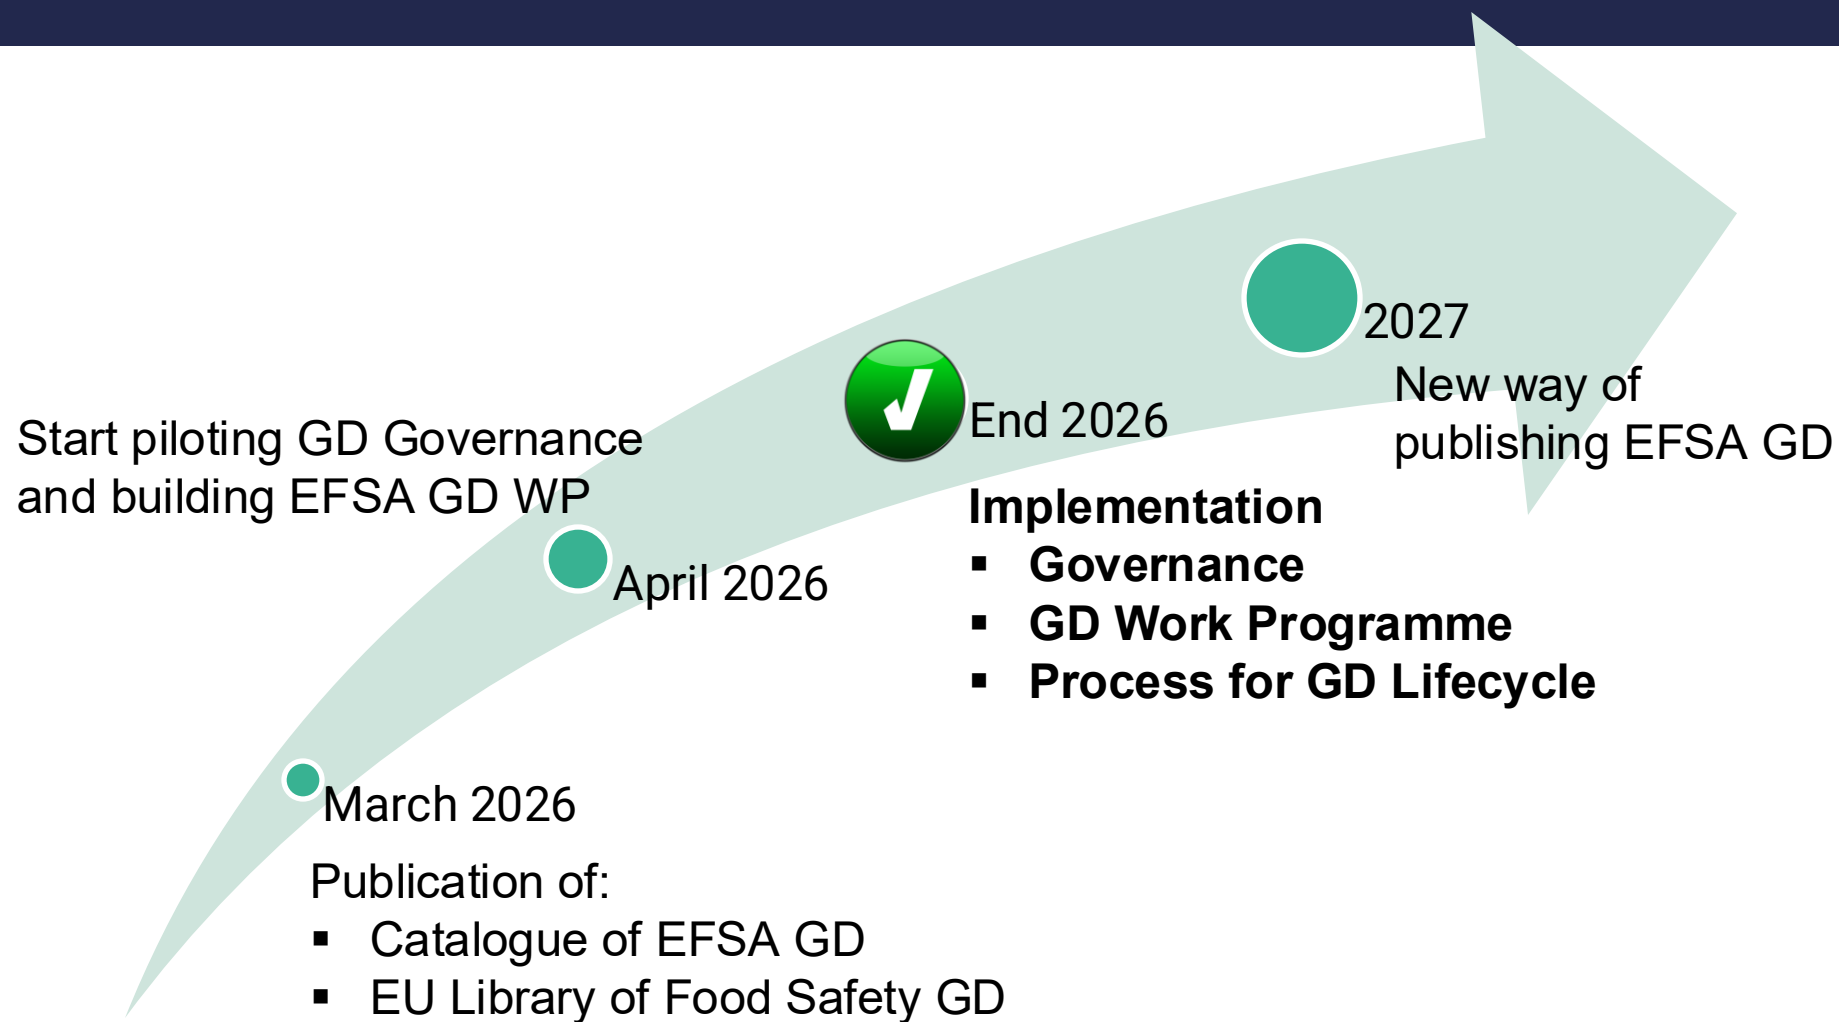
2027

New way of publishing EFSA GD

End 2026

Implementation
▪ Governance
▪ GD Work Programme
▪ Process for GD Lifecycle

Start piloting GD Governance and building EFSA GD WP

April 2026

March 2026

Publication of:
▪ Catalogue of EFSA GD
▪ EU Library of Food Safety GD